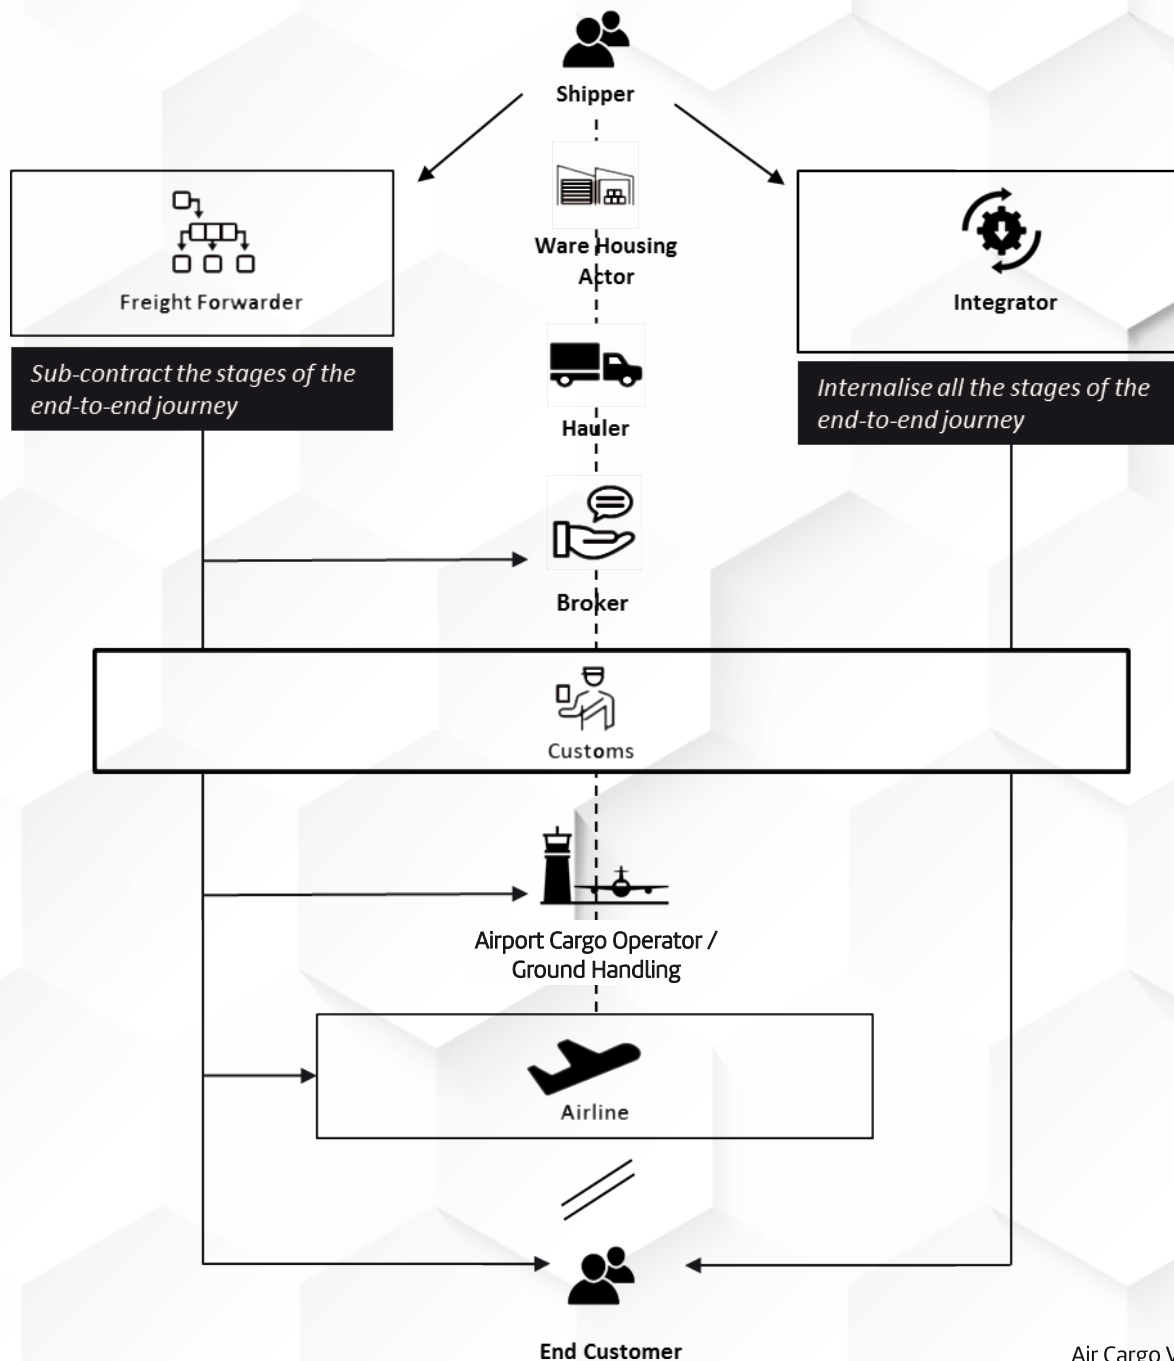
Shipper

Freight Forwarder

Sub-contract the stages of the end-to-end journey

Ware Housing Actor

Integrator

Internalise all the stages of the end-to-end journey

Hauler

Broker

Customs

Airport Cargo Operator / Ground Handling

Airline

End Customer

Air Cargo V